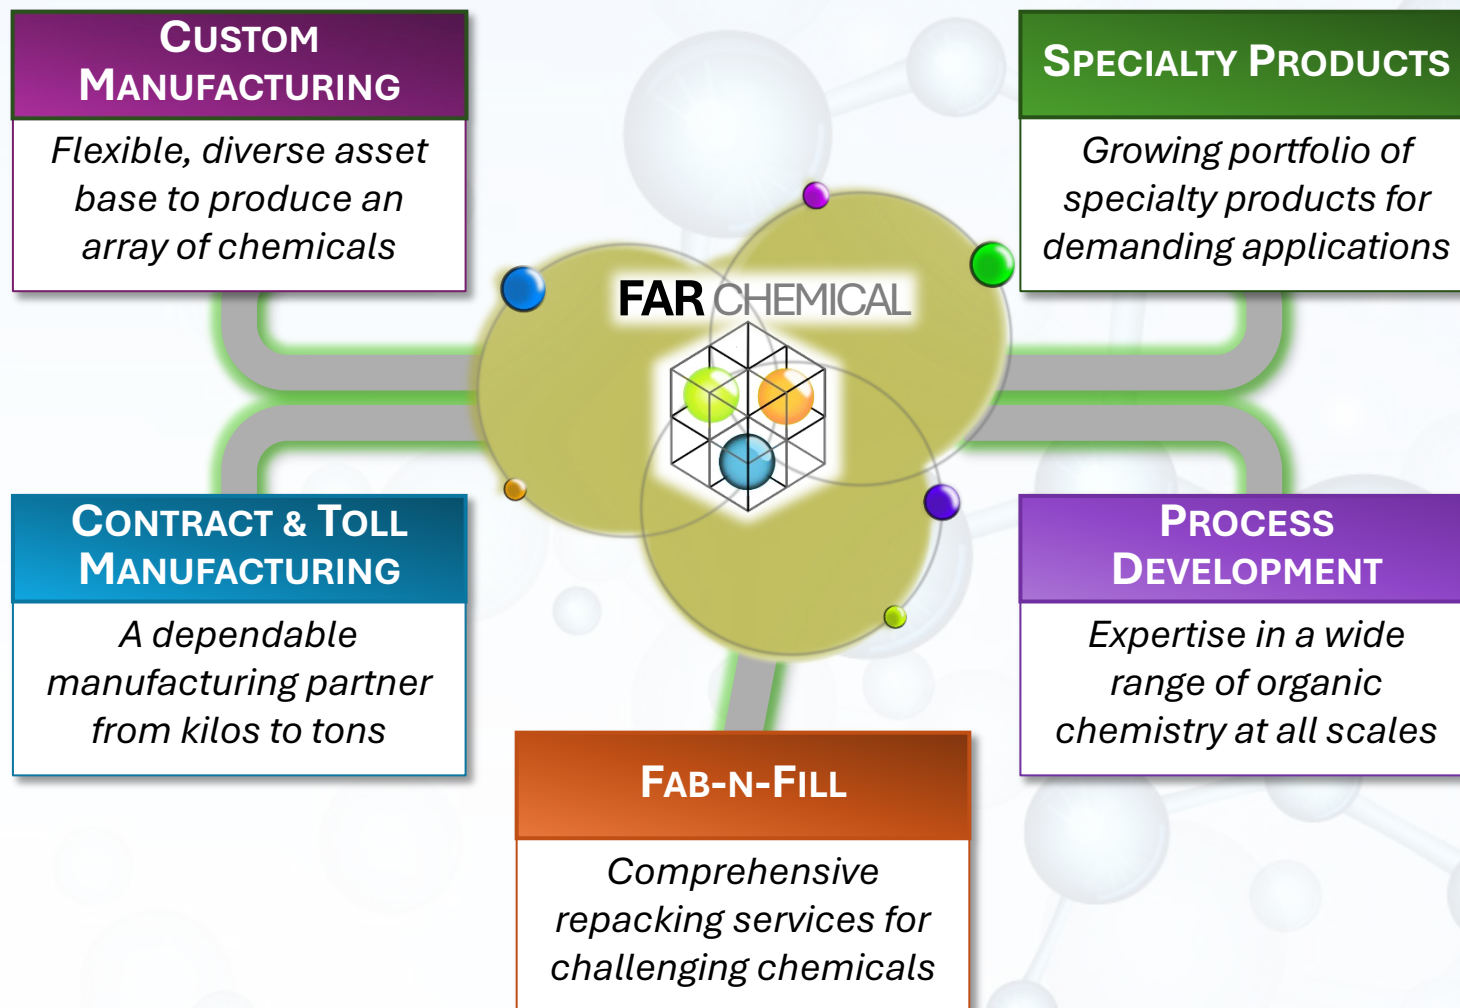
Custom Manufacturing

Flexible, diverse asset base to produce an array of chemicals

Specialty Products

Growing portfolio of specialty products for demanding applications

FAR CHEMICAL

Contract & Toll Manufacturing

A dependable manufacturing partner from kilos to tons

Process Development

Expertise in a wide range of organic chemistry at all scales

Fab-n-Fill

Comprehensive repacking services for challenging chemicals